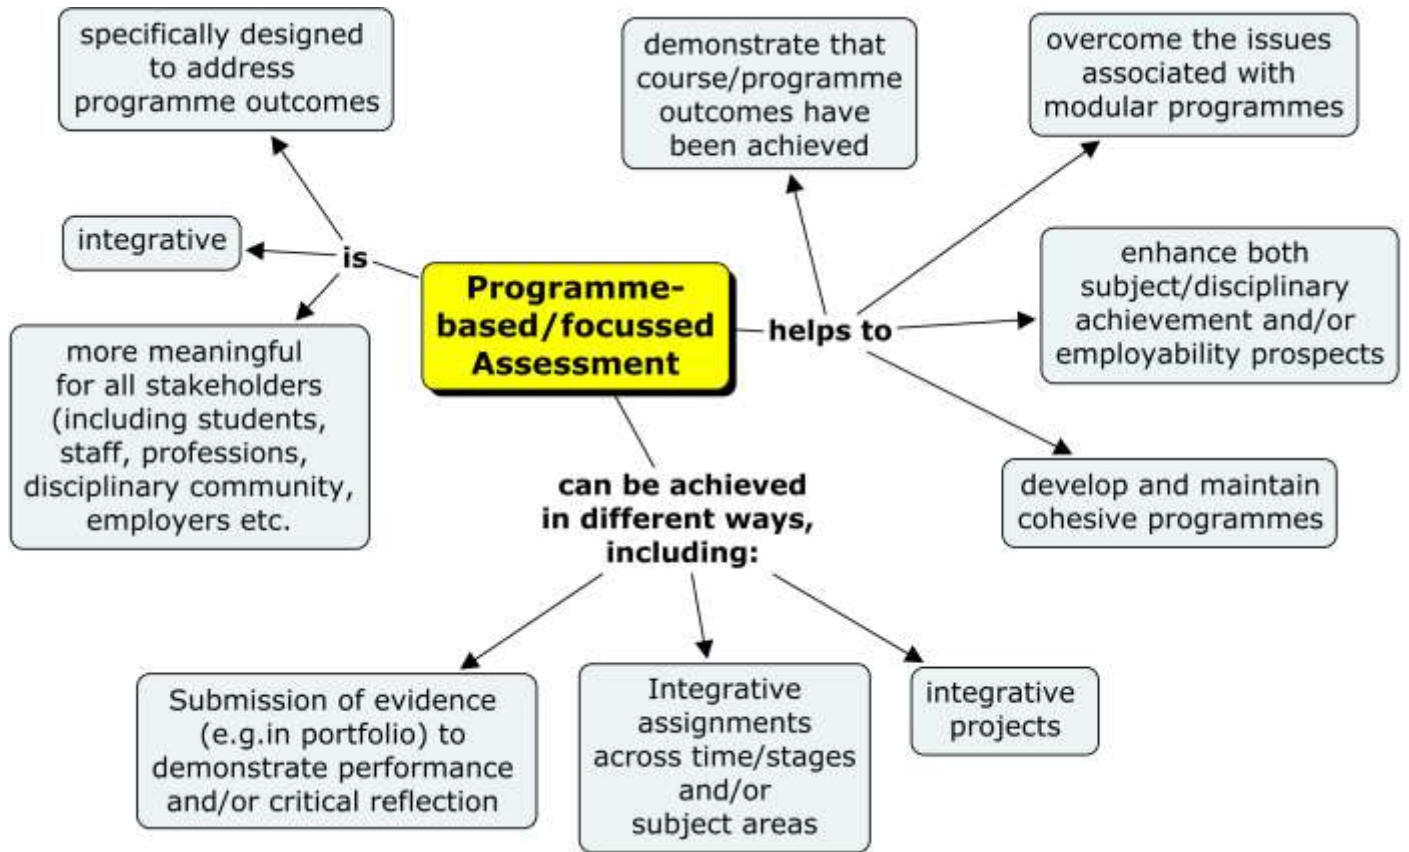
specifically designed to address programme outcomes

integrative

is

more meaningful for all stakeholders (including students, staff, professions, disciplinary community, employers etc.

Programme-based/focussed Assessment

demonstrate that course/programme outcomes have been achieved

overcome the issues associated with modular programmes

helps to

enhance both subject/disciplinary achievement and/or employability prospects

develop and maintain cohesive programmes

can be achieved in different ways, including:

Submission of evidence (e.g.in portfolio) to demonstrate performance and/or critical reflection

Integrative assignments across time/stages and/or subject areas

integrative projects